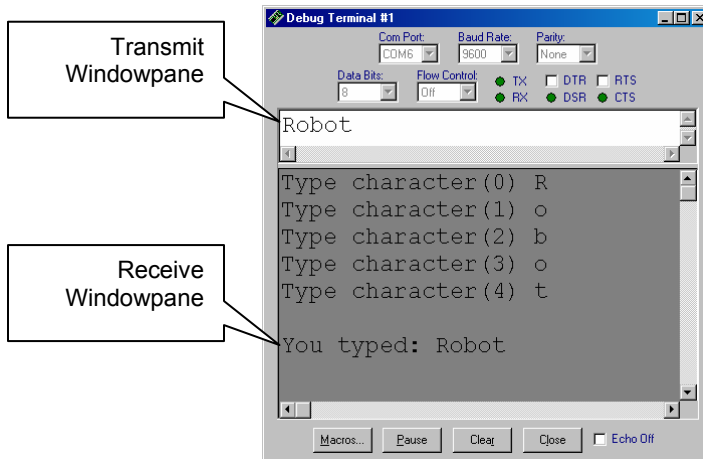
Transmit Windowpane

Receive Windowpane

Debug Terminal #1

Com Port: COM6

Baud Rate: 9600

Parity: None

Data Bits: 8

Flow Control: Off

TX

RX

DTR

DSR

RTS

CTS

Robot

Type character(0) R
Type character(1) o
Type character(2) b
Type character(3) o
Type character(4) t

You typed: Robot

Macros...

Pause

Clear

Close

Echo Off